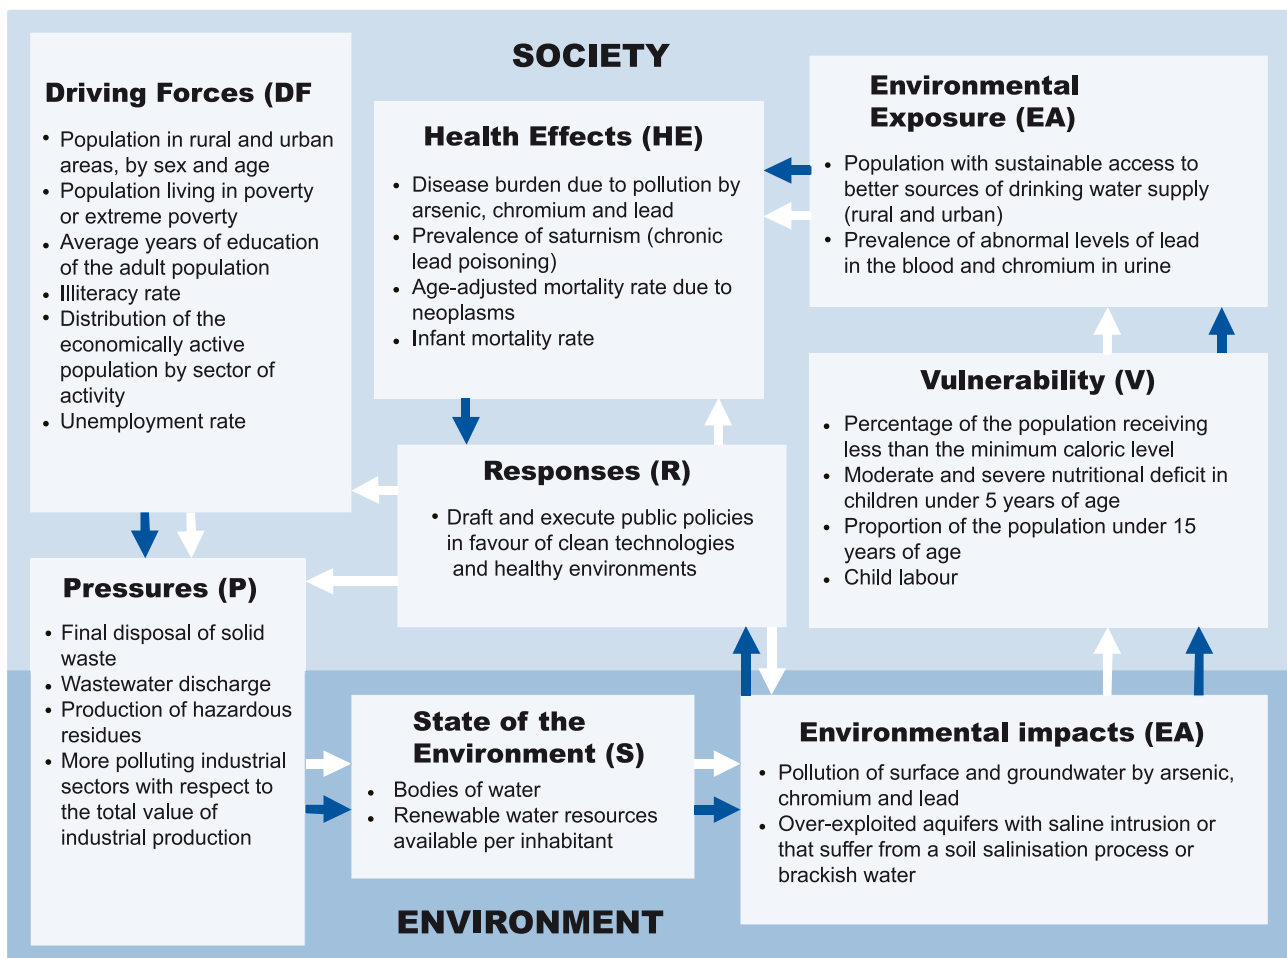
SOCIETY

Driving Forces (DF

- Population in rural and urban areas, by sex and age
- Population living in poverty or extreme poverty
- Average years of education of the adult population
- Illiteracy rate
- Distribution of the economically active population by sector of activity
- Unemployment rate

Health Effects (HE)

- Disease burden due to pollution by arsenic, chromium and lead
- Prevalence of saturnism (chronic lead poisoning)
- Age-adjusted mortality rate due to neoplasms
- Infant mortality rate

Environmental Exposure (EA)

- Population with sustainable access to better sources of drinking water supply (rural and urban)
- Prevalence of abnormal levels of lead in the blood and chromium in urine

Vulnerability (V)

- Percentage of the population receiving less than the minimum caloric level
- Moderate and severe nutritional deficit in children under 5 years of age
- Proportion of the population under 15 years of age
- Child labour

Responses (R)

- Draft and execute public policies in favour of clean technologies and healthy environments

Pressures (P)

- Final disposal of solid waste
- Wastewater discharge
- Production of hazardous residues
- More polluting industrial sectors with respect to the total value of industrial production

State of the Environment (S)

- Bodies of water
- Renewable water resources available per inhabitant

Environmental impacts (EA)

- Pollution of surface and groundwater by arsenic, chromium and lead
- Over-exploited aquifers with saline intrusion or that suffer from a soil salinisation process or brackish water

ENVIRONMENT